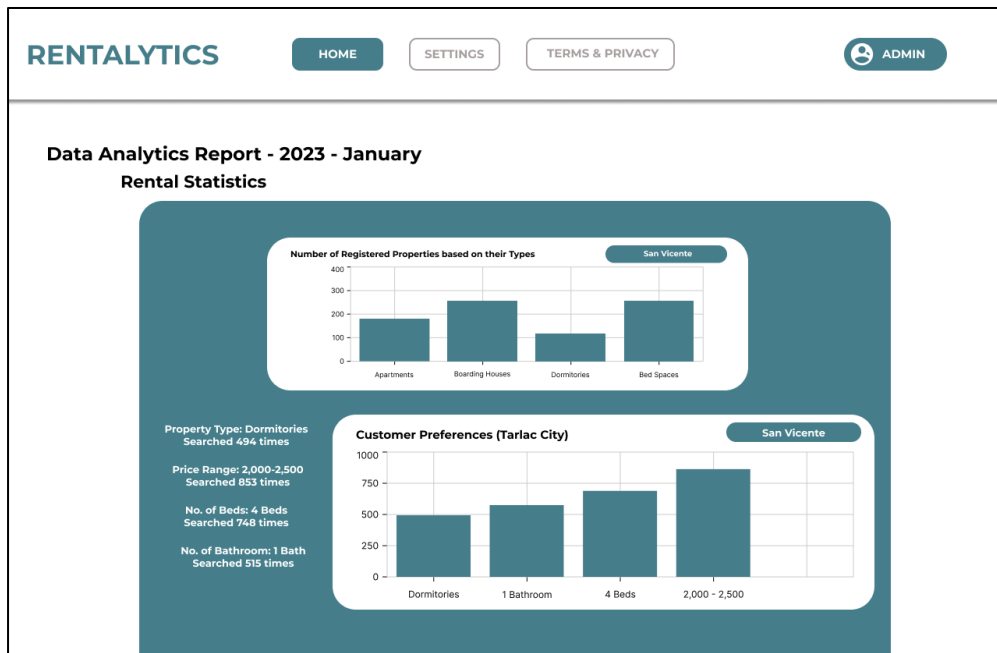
RENTALYTICS

HOME SETTINGS TERMS & PRIVACY ADMIN

Data Analytics Report - 2023 - January

Rental Statistics

Number of Registered Properties based on their Types

San Vicente

400
300
200
100
0

Apartments Boarding Houses Dormitories Bed Spaces

Property Type: Dormitories
Searched 494 times

Price Range: 2,000-2,500
Searched 853 times

No. of Beds: 4 Beds
Searched 748 times

No. of Bathroom: 1 Bath
Searched 515 times

Customer Preferences (Tarlac City)

San Vicente

1000
750
500
250
0

Dormitories 1 Bathroom 4 Beds 2,000 - 2,500